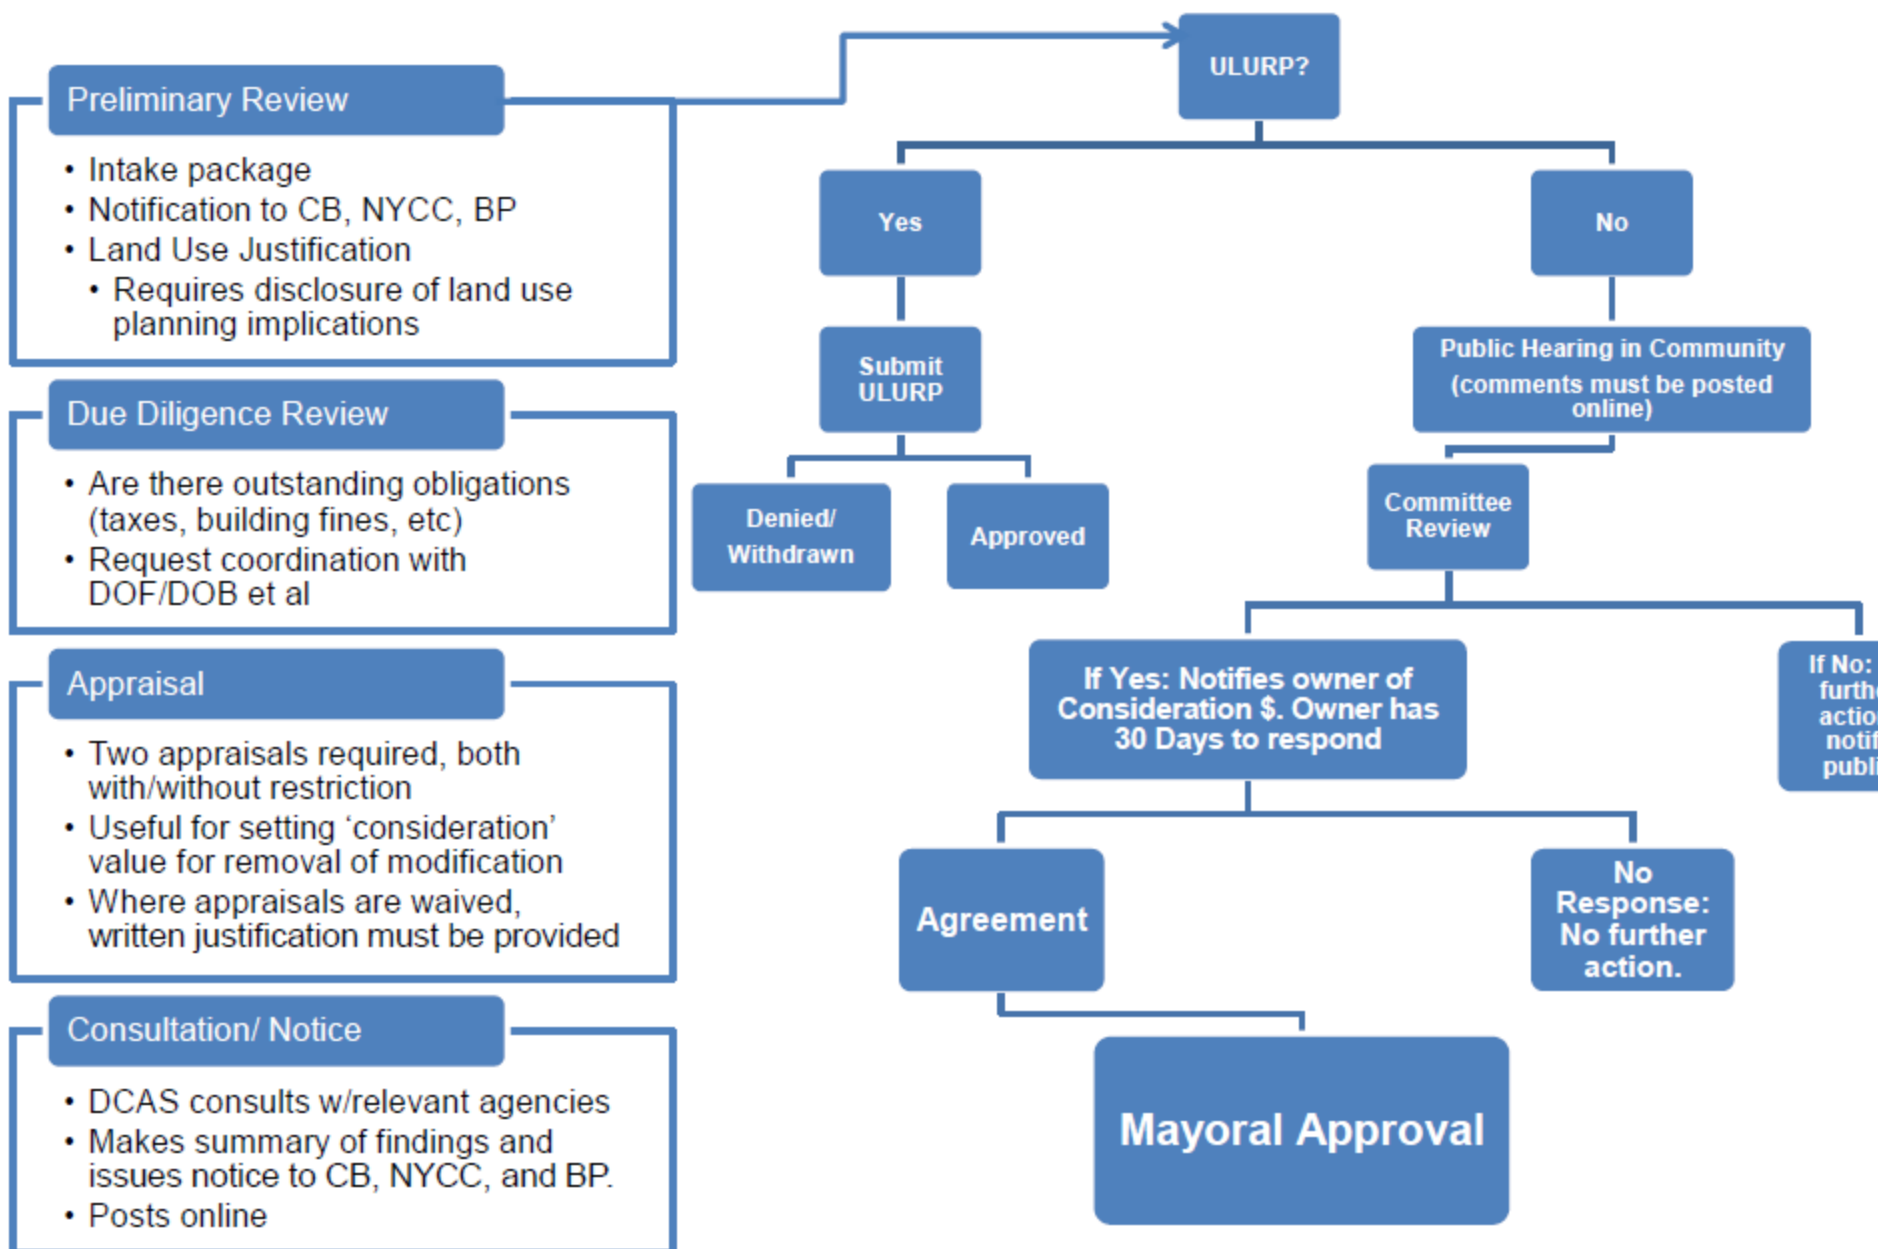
Preliminary Review

- Intake package
- Notification to CB, NYCC, BP
- Land Use Justification
  - Requires disclosure of land use planning implications

Due Diligence Review

- Are there outstanding obligations (taxes, building fines, etc)
- Request coordination with DOF/DOB et al

Appraisal

- Two appraisals required, both with/without restriction
- Useful for setting 'consideration' value for removal of modification
- Where appraisals are waived, written justification must be provided

Consultation/ Notice

- DCAS consults w/relevant agencies
- Makes summary of findings and issues notice to CB, NYCC, and BP.
- Posts online

ULURP?

Yes

No

Submit ULURP

Public Hearing in Community (comments must be posted online)

Denied/ Withdrawn

Approved

Committee Review

If Yes: Notifies owner of Consideration $. Owner has 30 Days to respond

If No: furth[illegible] actio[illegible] notif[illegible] publ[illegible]

Agreement

No Response: No further action.

Mayoral Approval